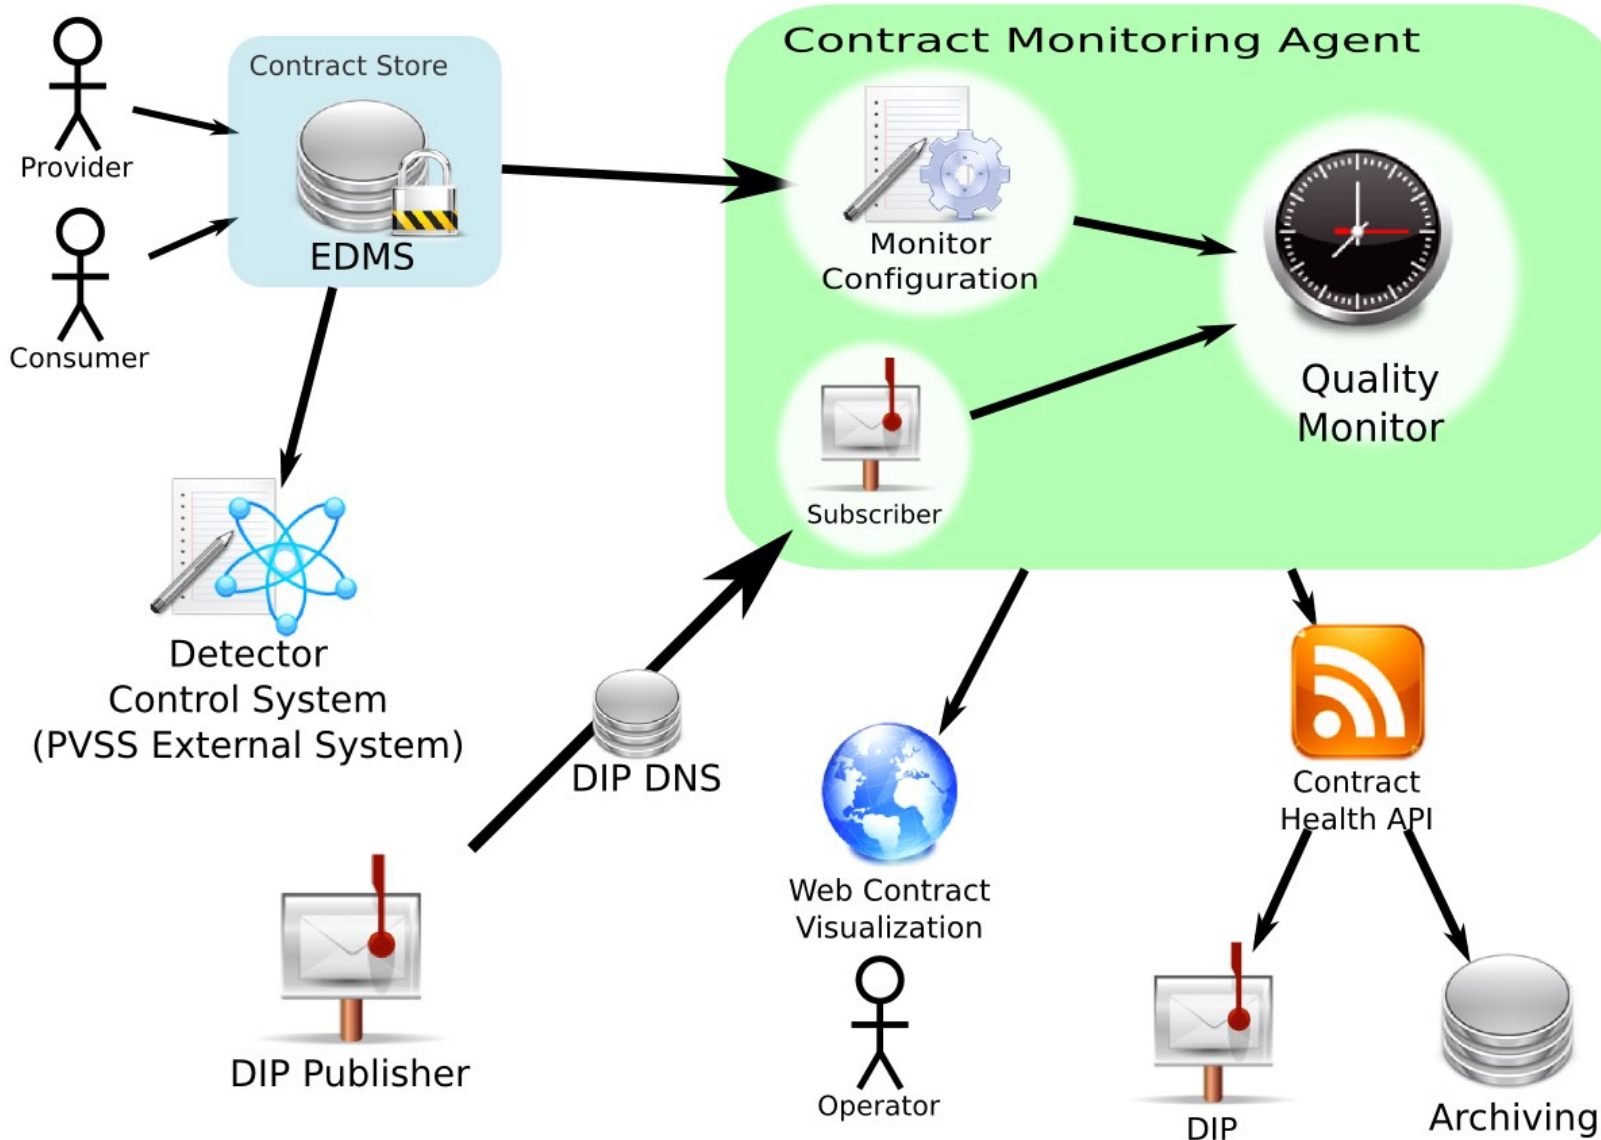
Contract Store

Provider

EDMS

Consumer

Contract Monitoring Agent

Monitor Configuration

Quality Monitor

Subscriber

Detector Control System (PVSS External System)

DIP DNS

Web Contract Visualization

Contract Health API

DIP Publisher

Operator

DIP

Archiving